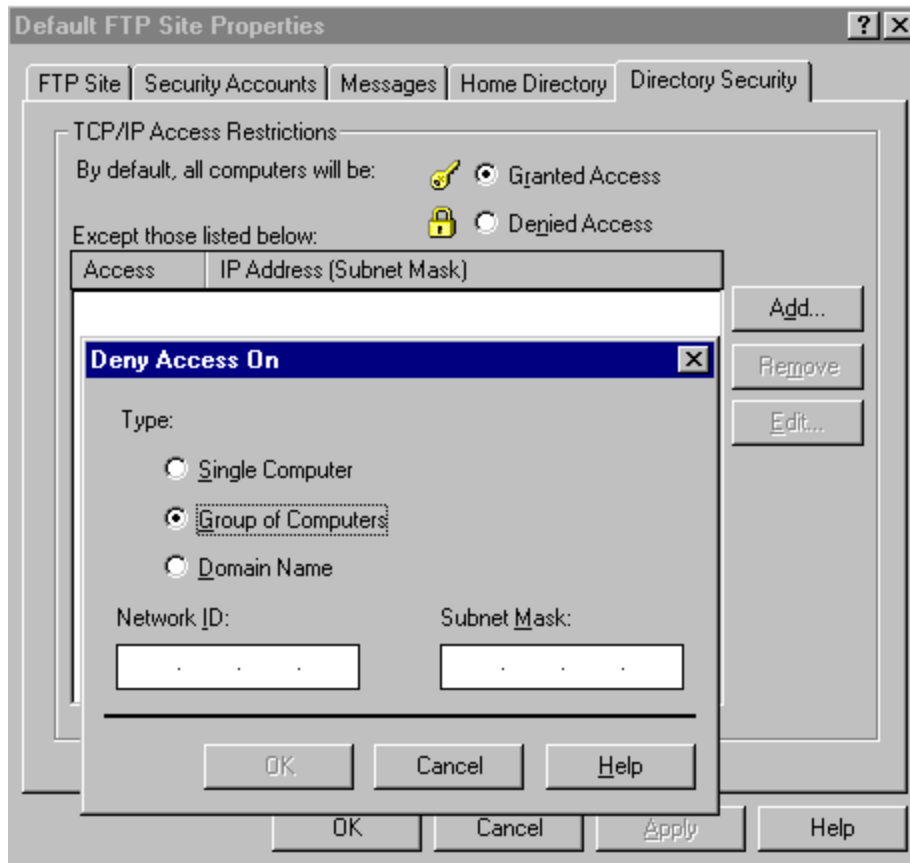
Default FTP Site Properties

? X

FTP Site | Security Accounts | Messages | Home Directory | Directory Security

TCP/IP Access Restrictions

By default, all computers will be:

Granted Access

Denied Access

Except those listed below:

| Access | IP Address (Subnet Mask) |
|---|---|

Add...

Remove

Edit...

Deny Access On

Type:

Single Computer

Group of Computers

Domain Name

Network ID:

Subnet Mask:

OK

Cancel

Help

OK

Cancel

Apply

Help